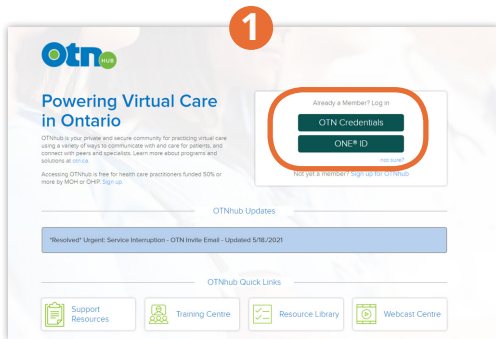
1

otn HUB

Powering Virtual Care in Ontario

OTNhub is your private and secure community for practicing virtual care using a variety of ways to communicate with and care for patients, and connect with peers and specialists. Learn more about programs and solutions at otn.ca.

Accessing OTNhub is free for health care practitioners funded 50% or more by MOH or OHIP. Sign up.

Already a Member? Log in

OTN Credentials

ONE® ID

not sure?

Not yet a member? Sign up for OTNhub

OTNhub Updates

*Resolved* Urgent: Service Interruption - OTN Invite Email - Updated 5/18/2021

OTNhub Quick Links

Support Resources

Training Centre

Resource Library

Webcast Centre